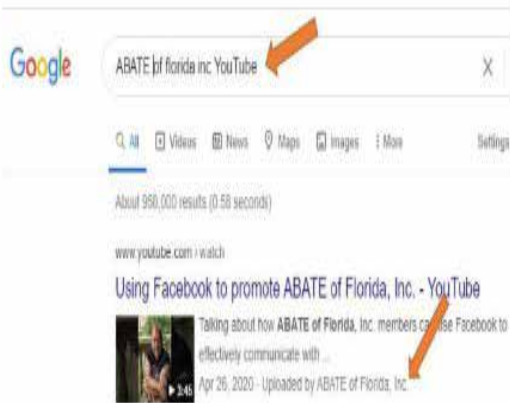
Google

ABATE of florida inc YouTube

X

All Videos News Maps Images More Settings

About 950,000 results (0.58 seconds)

www.youtube.com › watch

Using Facebook to promote ABATE of Florida, Inc. - YouTube

2:45

Talking about how ABATE of Florida, Inc. members can use Facebook to effectively communicate with ...

Apr 26, 2020 · Uploaded by ABATE of Florida, Inc.